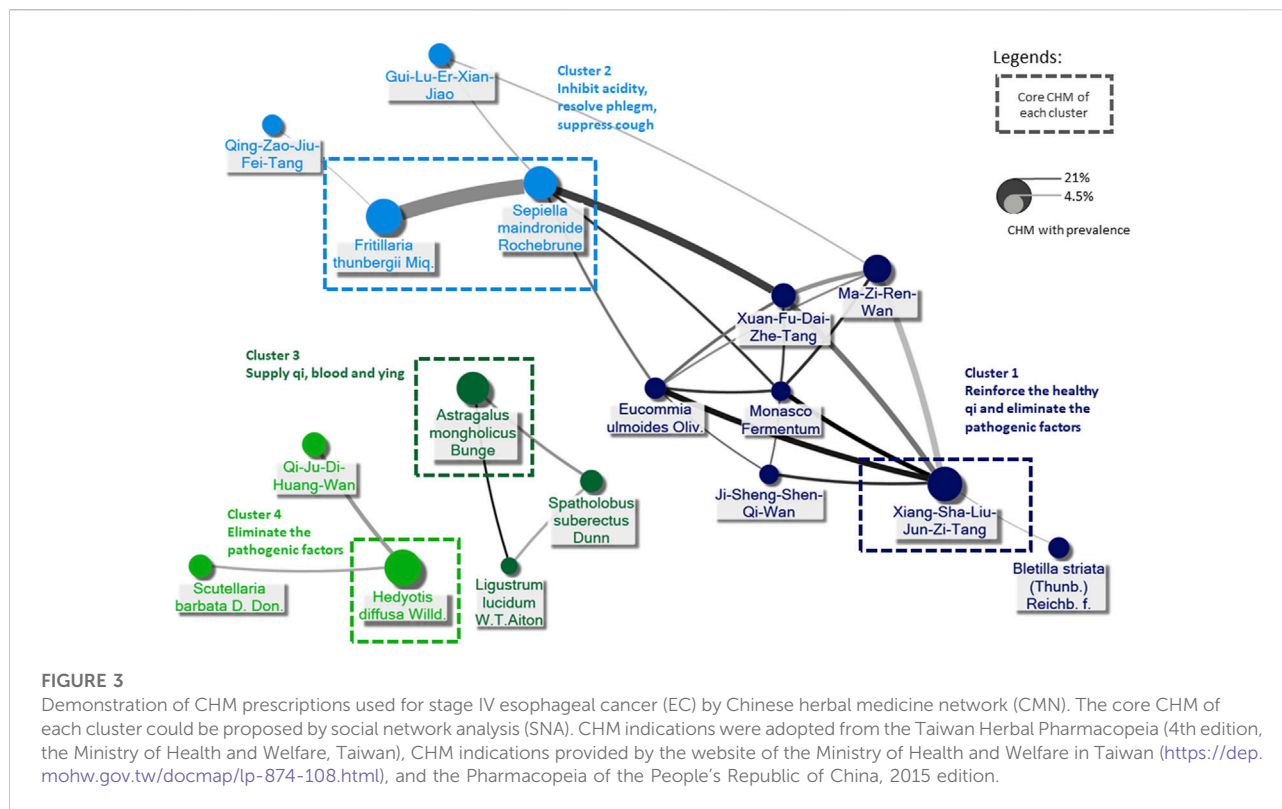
Legends:

Core CHM of each cluster

21%

4.5%

CHM with prevalence

Gui-Lu-Er-Xian-Jiao

Cluster 2
Inhibit acidity, resolve phlegm, suppress cough

Qing-Zao-Jiu-Fei-Tang

Sepiella maindronide Rochebrune

Fritillaria thunbergii Miq.

Ma-Zi-Ren-Wan

Xuan-Fu-Dai-Zhe-Tang

Cluster 3
Supply qi, blood and ying

Astragalus mongholicus Bunge

Cluster 1
Reinforce the healthy qi and eliminate the pathogenic factors

Eucommia ulmoides Oliv.

Monasco Fermentum

Qi-Ju-Di-Huang-Wan

Ji-Sheng-Shen-Qi-Wan

Spatholobus suberectus Dunn

Xiang-Sha-Liu-Jun-Zi-Tang

Cluster 4
Eliminate the pathogenic factors

Scutellaria barbata D. Don.

Hedyotis diffusa Willd.

Ligustrum lucidum W.T.Aiton

Bletilla striata (Thunb.) Reichb. f.

FIGURE 3
Demonstration of CHM prescriptions used for stage IV esophageal cancer (EC) by Chinese herbal medicine network (CMN). The core CHM of each cluster could be proposed by social network analysis (SNA). CHM indications were adopted from the Taiwan Herbal Pharmacopeia (4th edition, the Ministry of Health and Welfare, Taiwan), CHM indications provided by the website of the Ministry of Health and Welfare in Taiwan (https://dep.mohw.gov.tw/docmap/lp-874-108.html), and the Pharmacopeia of the People's Republic of China, 2015 edition.